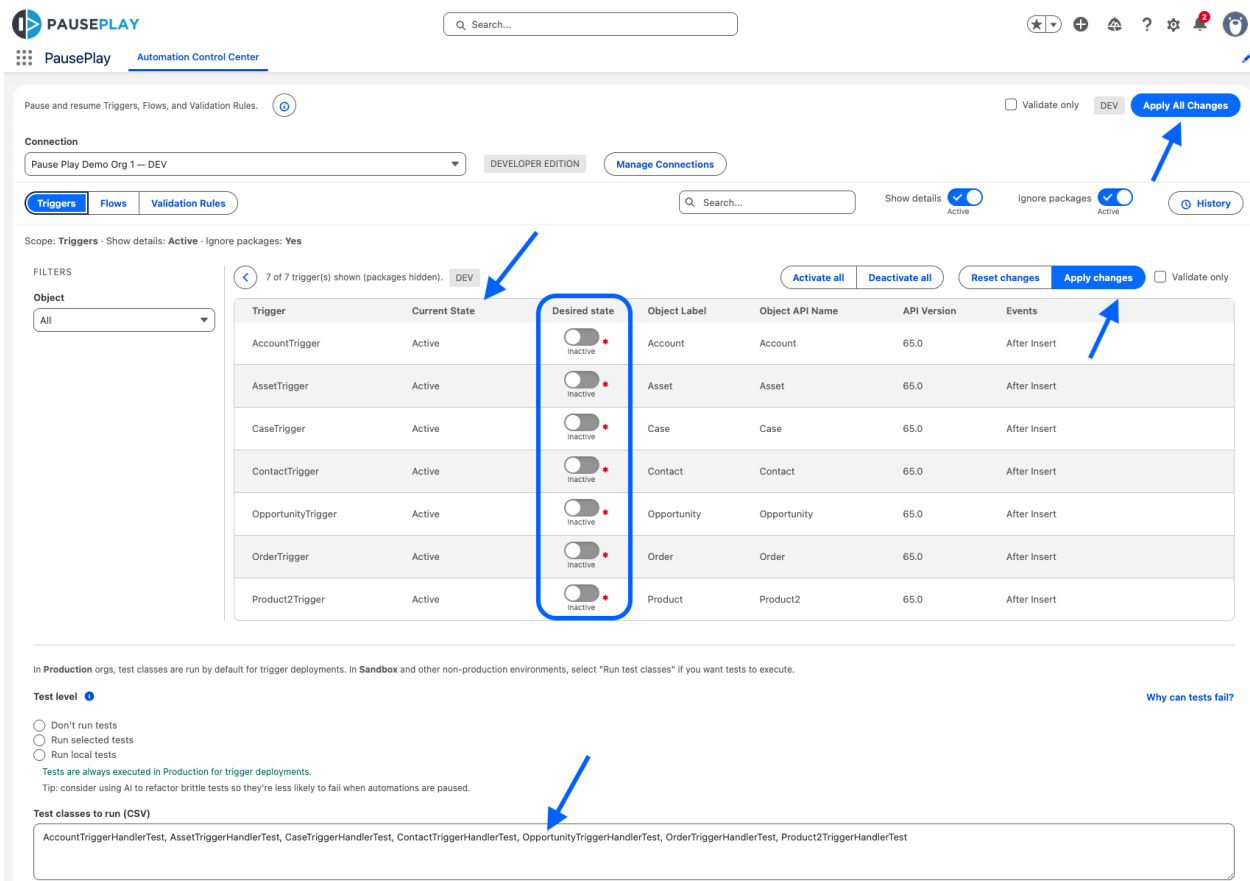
PAUSEPLAY

Search...

2

PausePlay Automation Control Center

Pause and resume Triggers, Flows, and Validation Rules.

Validate only DEV Apply All Changes

Connection

Pause Play Demo Org 1 — DEV

DEVELOPER EDITION

Manage Connections

Triggers Flows Validation Rules

Search...

Show details Active

Ignore packages Active

History

Scope: **Triggers** · Show details: **Active** · Ignore packages: **Yes**

FILTERS

Object

All

7 of 7 trigger(s) shown (packages hidden). DEV

Activate all Deactivate all Reset changes Apply changes Validate only

| Trigger | Current State | Desired state | Object Label | Object API Name | API Version | Events |
|---|---|---|---|---|---|---|
| AccountTrigger | Active | Inactive * | Account | Account | 65.0 | After Insert |
| AssetTrigger | Active | Inactive * | Asset | Asset | 65.0 | After Insert |
| CaseTrigger | Active | Inactive * | Case | Case | 65.0 | After Insert |
| ContactTrigger | Active | Inactive * | Contact | Contact | 65.0 | After Insert |
| OpportunityTrigger | Active | Inactive * | Opportunity | Opportunity | 65.0 | After Insert |
| OrderTrigger | Active | Inactive * | Order | Order | 65.0 | After Insert |
| Product2Trigger | Active | Inactive * | Product | Product2 | 65.0 | After Insert |

In **Production** orgs, test classes are run by default for trigger deployments. In **Sandbox** and other non-production environments, select "Run test classes" if you want tests to execute.

Test level

Why can tests fail?

Don't run tests
Run selected tests
Run local tests

Tests are always executed in Production for trigger deployments.

Tip: consider using AI to refactor brittle tests so they're less likely to fail when automations are paused.

Test classes to run (CSV)

AccountTriggerHandlerTest, AssetTriggerHandlerTest, CaseTriggerHandlerTest, ContactTriggerHandlerTest, OpportunityTriggerHandlerTest, OrderTriggerHandlerTest, Product2TriggerHandlerTest